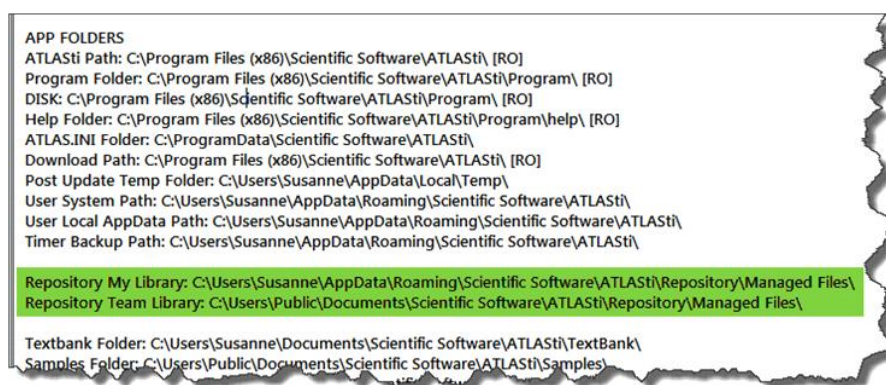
APP FOLDERS
ATLASti Path: C:\Program Files (x86)\Scientific Software\ATLASti\ [RO]
Program Folder: C:\Program Files (x86)\Scientific Software\ATLASti\Program\ [RO]
DISK: C:\Program Files (x86)\Scientific Software\ATLASti\Program\ [RO]
Help Folder: C:\Program Files (x86)\Scientific Software\ATLASti\Program\help\ [RO]
ATLAS.INI Folder: C:\ProgramData\Scientific Software\ATLASti\
Download Path: C:\Program Files (x86)\Scientific Software\ATLASti\ [RO]
Post Update Temp Folder: C:\Users\Susanne\AppData\Local\Temp\
User System Path: C:\Users\Susanne\AppData\Roaming\Scientific Software\ATLASti\
User Local AppData Path: C:\Users\Susanne\AppData\Roaming\Scientific Software\ATLASti\
Timer Backup Path: C:\Users\Susanne\AppData\Roaming\Scientific Software\ATLASti\

Repository My Library: C:\Users\Susanne\AppData\Roaming\Scientific Software\ATLASti\Repository\Managed Files\
Repository Team Library: C:\Users\Public\Documents\Scientific Software\ATLASti\Repository\Managed Files\

Textbank Folder: C:\Users\Susanne\Documents\Scientific Software\ATLASti\TextBank\
Samples Folder: C:\Users\Public\Documents\Scientific Software\ATLASti\Samples\